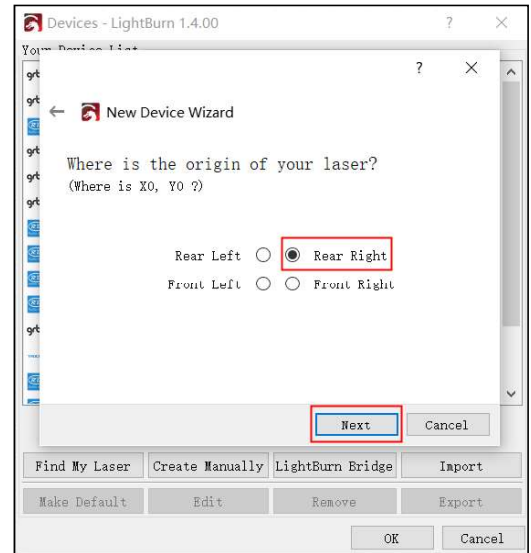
Devices - LightBurn 1.4.00

?

×

Your Device List

grt

grt

grt

grt

grt

grt

?

×

New Device Wizard

Where is the origin of your laser?
(Where is X0, Y0 ?)

Rear Left

Rear Right

Front Left

Front Right

Next

Cancel

Find My Laser

Create Manually

LightBurn Bridge

Import

Make Default

Edit

Remove

Export

OK

Cancel